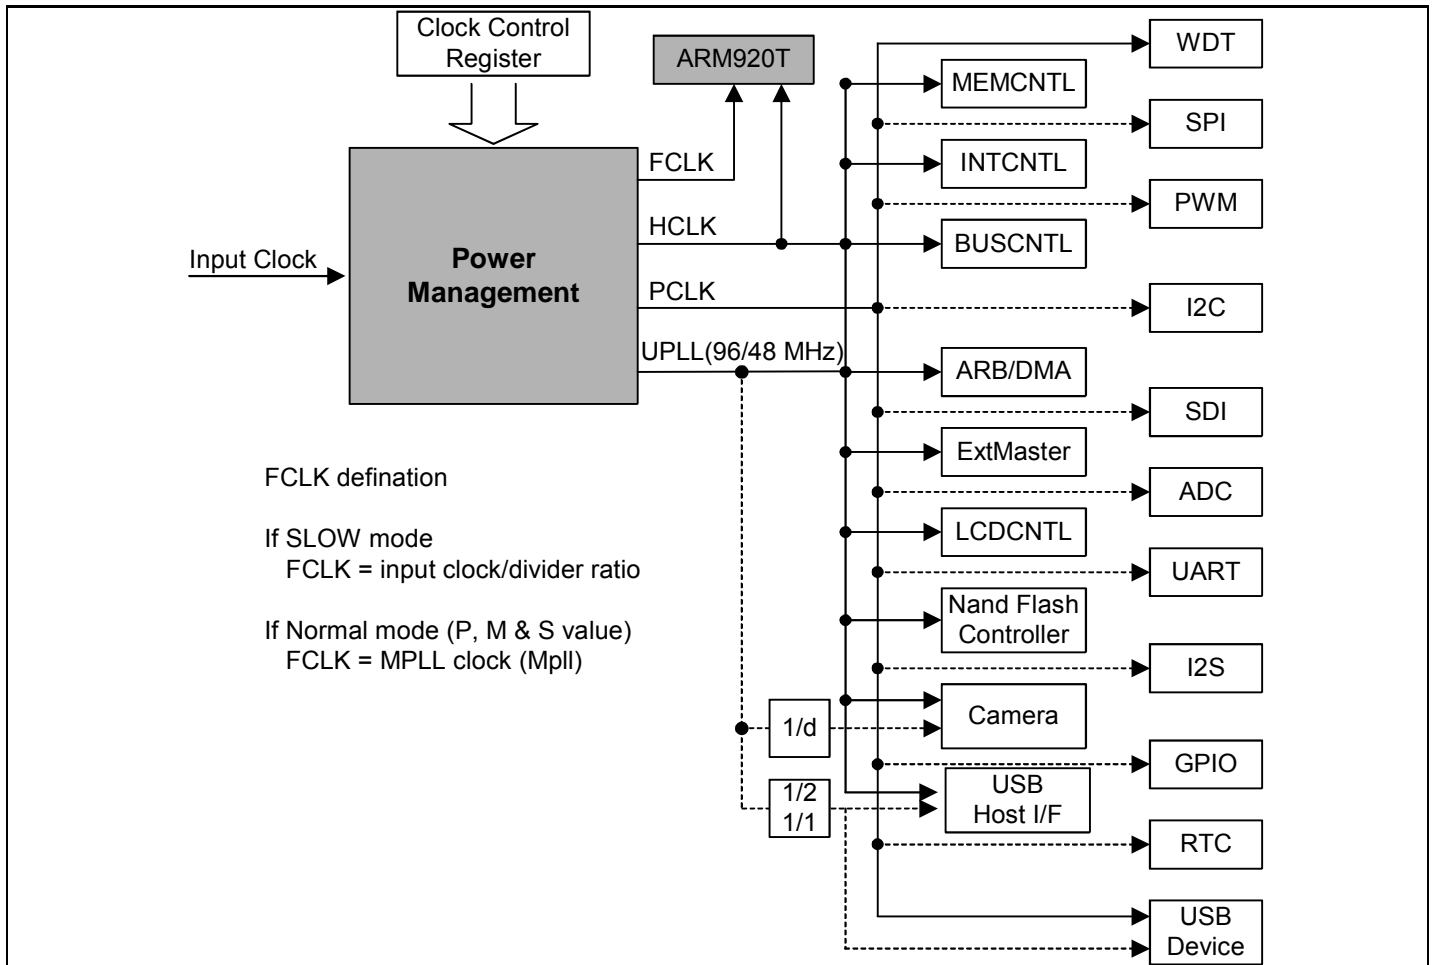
Clock Control Register

ARM920T

WDT

MEMCNTL

SPI

FCLK

INTCNTL

PWM

HCLK

BUSCNTL

Input Clock

Power Management

PCLK

I2C

UPLL(96/48 MHz)

ARB/DMA

SDI

ExtMaster

FCLK defination

ADC

If SLOW mode
FCLK = input clock/divider ratio

LCDCNTL

UART

If Normal mode (P, M & S value)
FCLK = MPLL clock (Mpll)

Nand Flash Controller

I2S

Camera

1/d

GPIO

USB Host I/F

1/2
1/1

RTC

USB Device